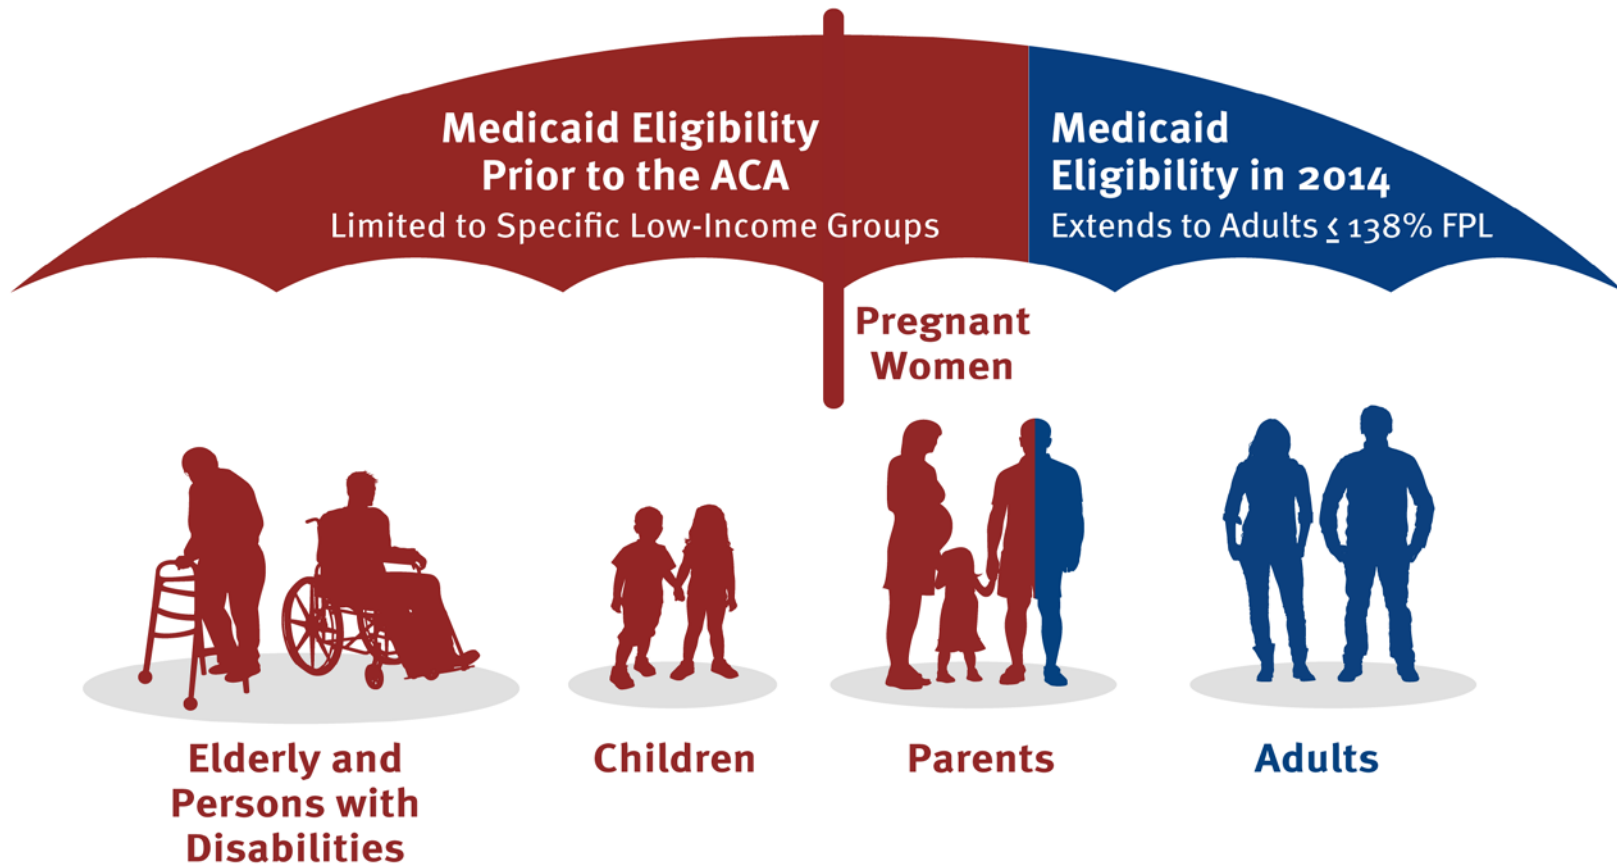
Medicaid Eligibility Prior to the ACA
Limited to Specific Low-Income Groups

Medicaid Eligibility in 2014
Extends to Adults $\leq$ 138% FPL

Pregnant Women

Elderly and Persons with Disabilities

Children

Parents

Adults